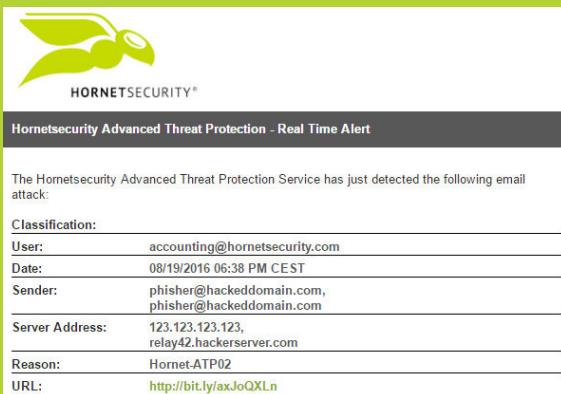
HORNETSECURITY®

Hornetsecurity Advanced Threat Protection - Real Time Alert

The Hornetsecurity Advanced Threat Protection Service has just detected the following email attack:

Classification:

| | |
|---|---|
| User: | accounting@hornetsecurity.com |
| Date: | 08/19/2016 06:38 PM CEST |
| Sender: | phisher@hackeddomain.com, phisher@hackeddomain.com |
| Server Address: | 123.123.123.123, relay42.hackerserver.com |
| Reason: | Hornet-ATP02 |
| URL: | http://bit.ly/axJoQXLn |